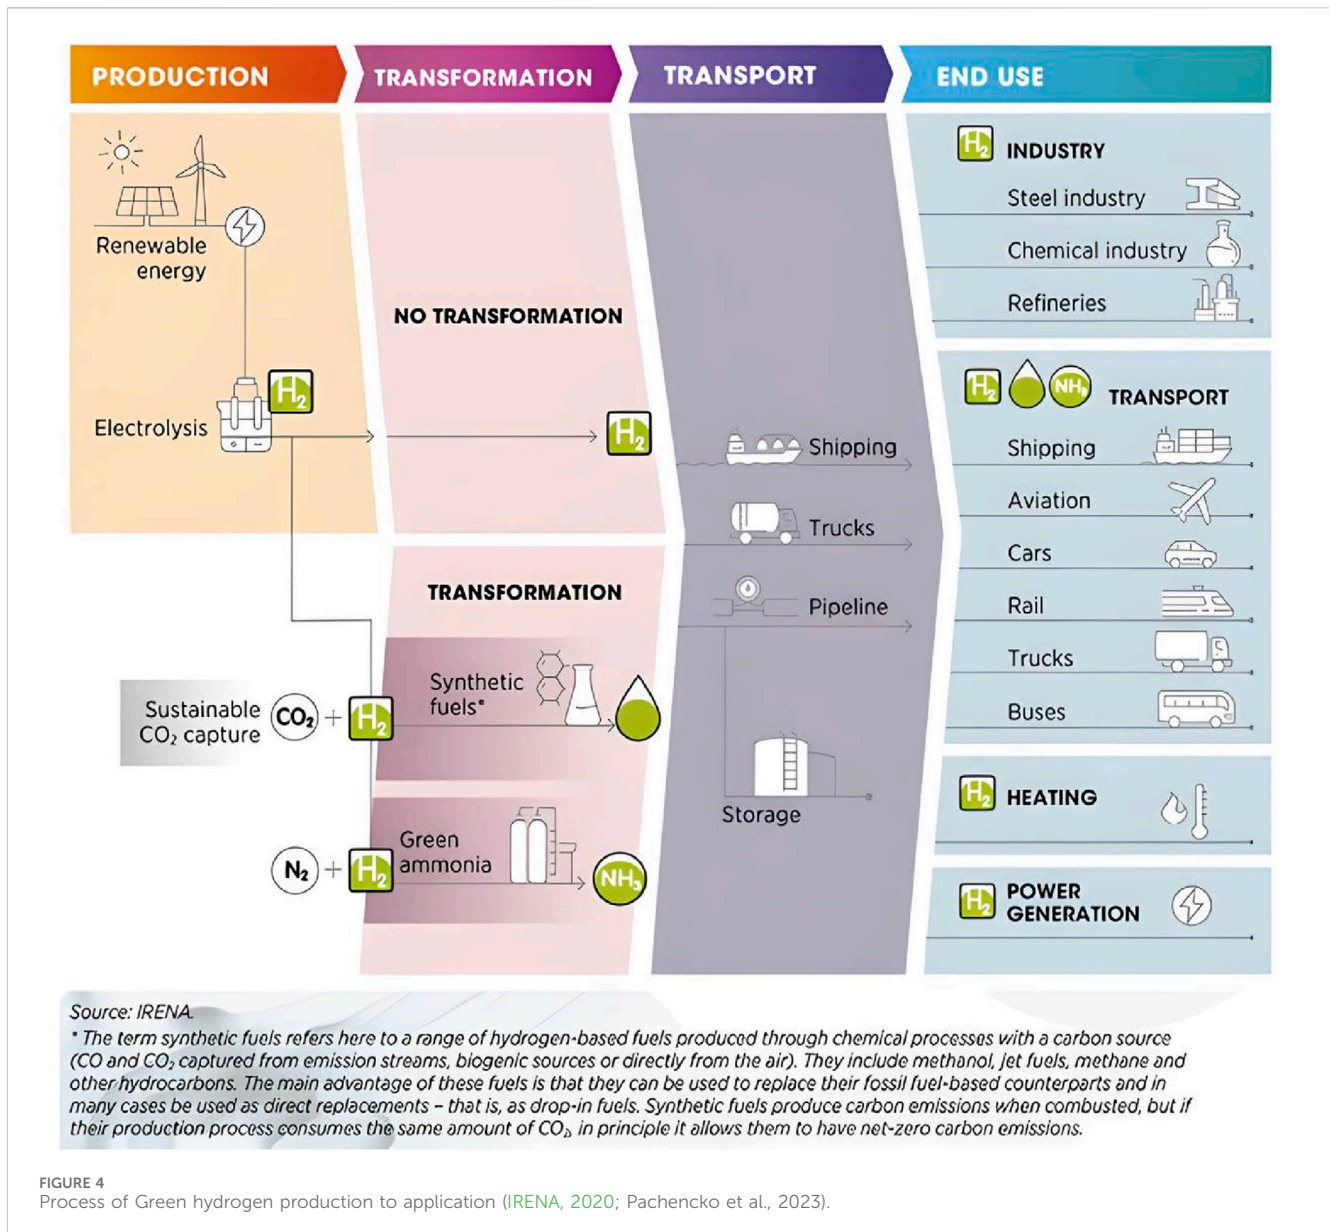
PRODUCTION

TRANSFORMATION

TRANSPORT

END USE

Renewable energy

Electrolysis

$H_2$

NO TRANSFORMATION

$H_2$

TRANSFORMATION

Synthetic fuels*

Sustainable $CO_2$ capture

$CO_2$ + $H_2$

Green ammonia

$N_2$ + $H_2$

$NH_3$

Shipping

Trucks

Pipeline

Storage

$H_2$ INDUSTRY

Steel industry

Chemical industry

Refineries

$H_2$ $NH_3$ TRANSPORT

Shipping

Aviation

Cars

Rail

Trucks

Buses

$H_2$ HEATING

$H_2$ POWER GENERATION

Source: IRENA.

* The term synthetic fuels refers here to a range of hydrogen-based fuels produced through chemical processes with a carbon source (CO and $CO_2$ captured from emission streams, biogenic sources or directly from the air). They include methanol, jet fuels, methane and other hydrocarbons. The main advantage of these fuels is that they can be used to replace their fossil fuel-based counterparts and in many cases be used as direct replacements – that is, as drop-in fuels. Synthetic fuels produce carbon emissions when combusted, but if their production process consumes the same amount of $CO_2$, in principle it allows them to have net-zero carbon emissions.

FIGURE 4
Process of Green hydrogen production to application (IRENA, 2020; Pachencko et al., 2023).